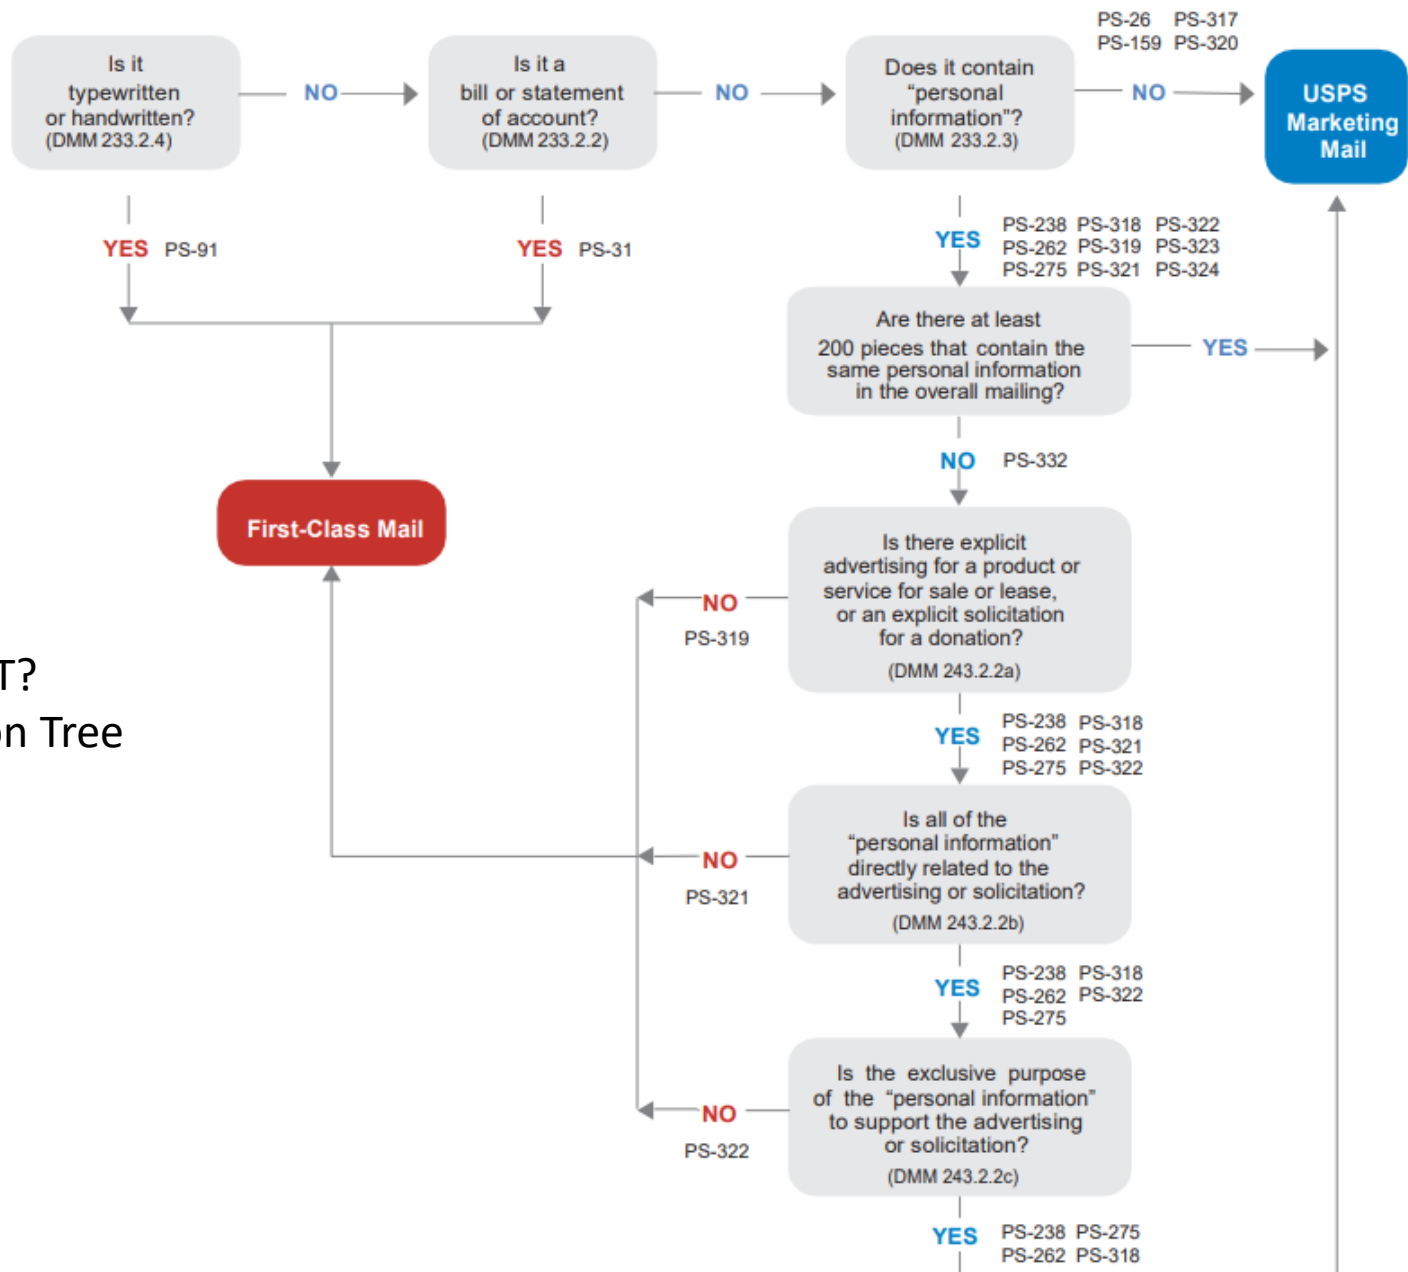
Is it typewritten or handwritten? (DMM 233.2.4)

NO

Is it a bill or statement of account? (DMM 233.2.2)

NO

Does it contain "personal information"? (DMM 233.2.3)

PS-26 PS-317
PS-159 PS-320

NO

USPS Marketing Mail

YES PS-91

YES PS-31

YES

PS-238 PS-318 PS-322
PS-262 PS-319 PS-323
PS-275 PS-321 PS-324

Are there at least 200 pieces that contain the same personal information in the overall mailing?

YES

NO PS-332

First-Class Mail

Is there explicit advertising for a product or service for sale or lease, or an explicit solicitation for a donation? (DMM 243.2.2a)

NO
PS-319

T?
n Tree

YES

PS-238 PS-318
PS-262 PS-321
PS-275 PS-322

Is all of the "personal information" directly related to the advertising or solicitation? (DMM 243.2.2b)

NO
PS-321

YES

PS-238 PS-318
PS-262 PS-322
PS-275

Is the exclusive purpose of the "personal information" to support the advertising or solicitation? (DMM 243.2.2c)

NO
PS-322

YES

PS-238 PS-275
PS-262 PS-318